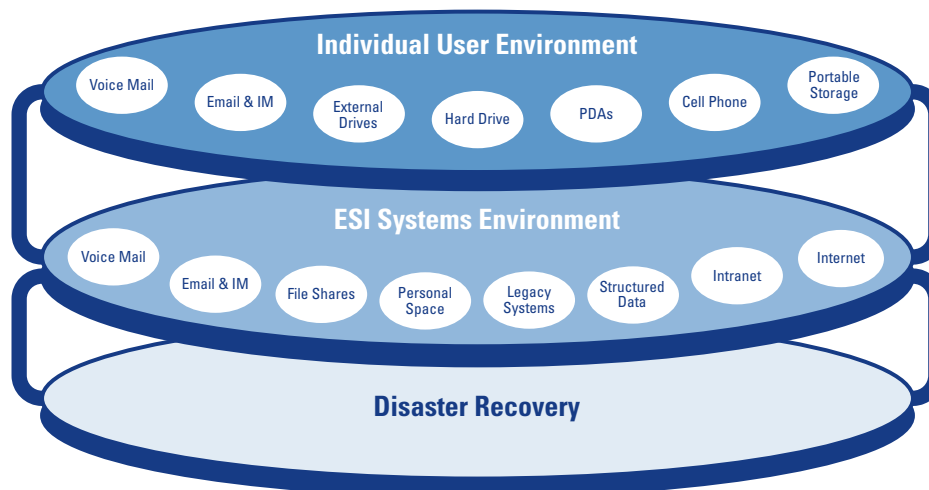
Individual User Environment

Voice Mail

Email & IM

External Drives

Hard Drive

PDAs

Cell Phone

Portable Storage

ESI Systems Environment

Voice Mail

Email & IM

File Shares

Personal Space

Legacy Systems

Structured Data

Intranet

Internet

Disaster Recovery